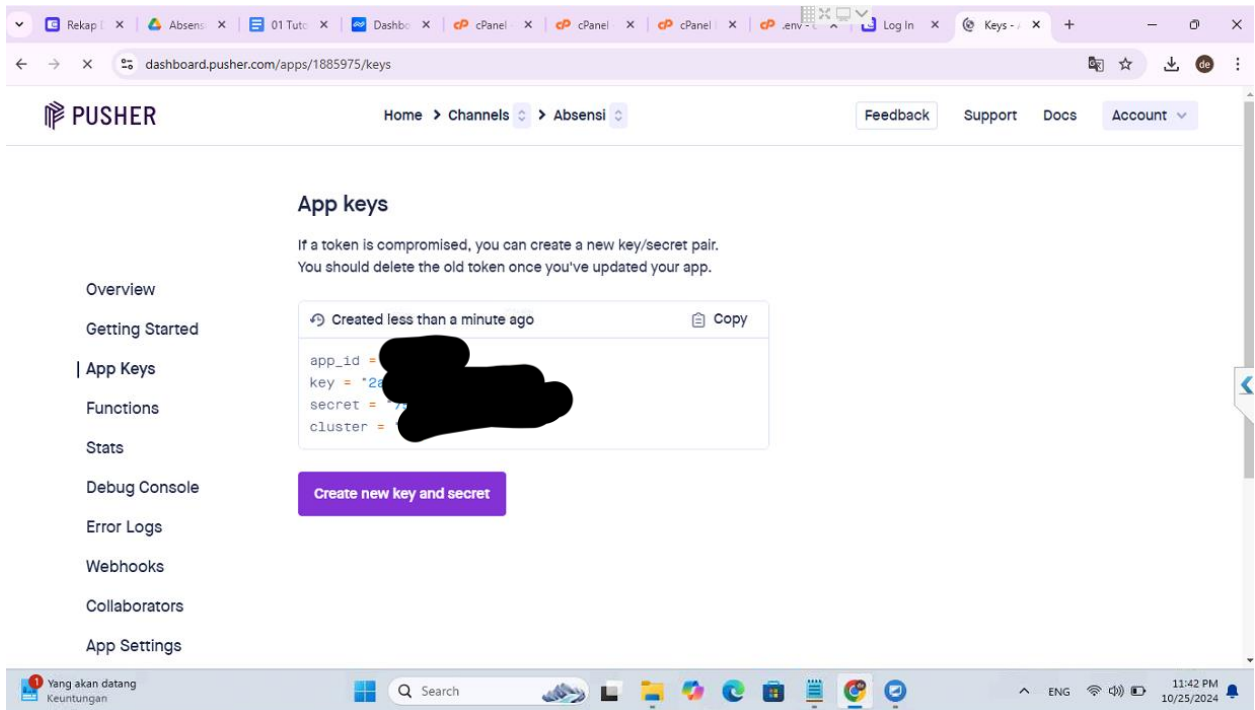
Rekap | × | Absens × | 01 Tuto × | Dashbo × | cPanel × | cPanel × | cPanel × | .env × | Log In × | Keys - × | +

dashboard.pusher.com/apps/1885975/keys

PUSHER

Home > Channels > Absensi

Feedback Support Docs Account

App keys

If a token is compromised, you can create a new key/secret pair.
You should delete the old token once you've updated your app.

Overview
Getting Started
App Keys
Functions
Stats
Debug Console
Error Logs
Webhooks
Collaborators
App Settings

Created less than a minute ago
Copy

app_id = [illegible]
key = "2a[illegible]
secret = "7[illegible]
cluster = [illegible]

Create new key and secret

Yang akan datang
Keuntungan

Search

ENG

11:42 PM
10/25/2024